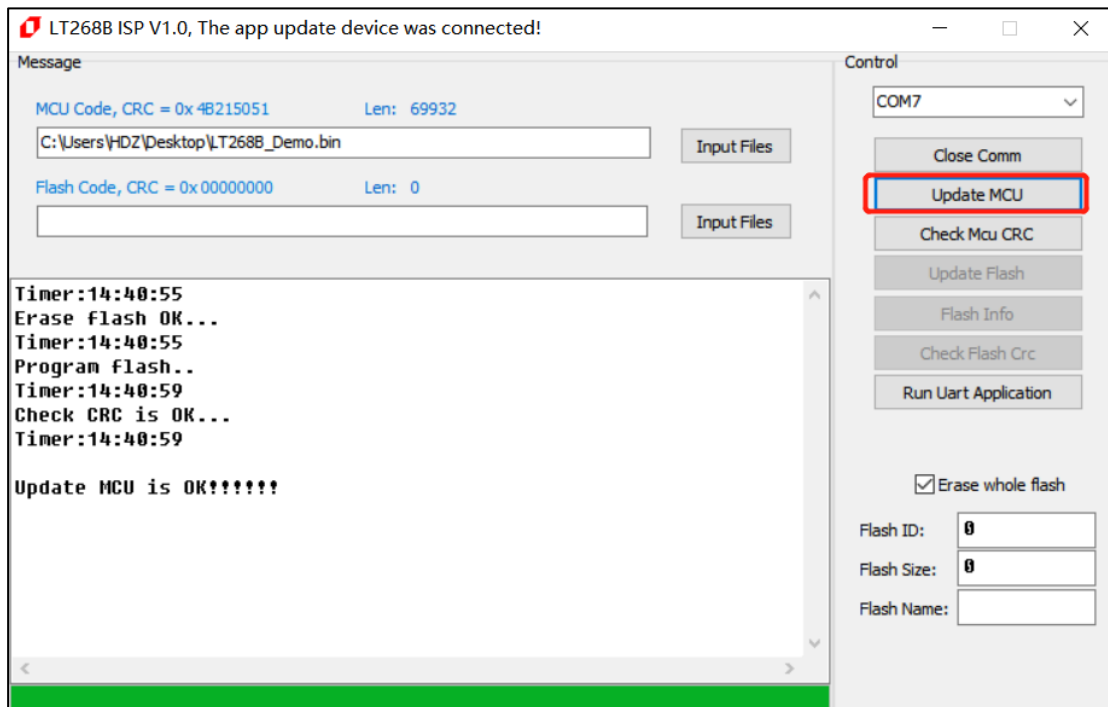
LT268B ISP V1.0, The app update device was connected!

Message

MCU Code, CRC = 0x 4B215051 Len: 69932

C:\Users\HDZ\Desktop\LT268B_Demo.bin

Input Files

Flash Code, CRC = 0x 00000000 Len: 0

Input Files

Timer:14:40:55
Erase flash OK...
Timer:14:40:55
Program flash..
Timer:14:40:59
Check CRC is OK...
Timer:14:40:59

Update MCU is OK!!!!!!

Control

COM7

Close Comm

Update MCU

Check Mcu CRC

Update Flash

Flash Info

Check Flash Crc

Run Uart Application

Erase whole flash

Flash ID: 0

Flash Size: 0

Flash Name: